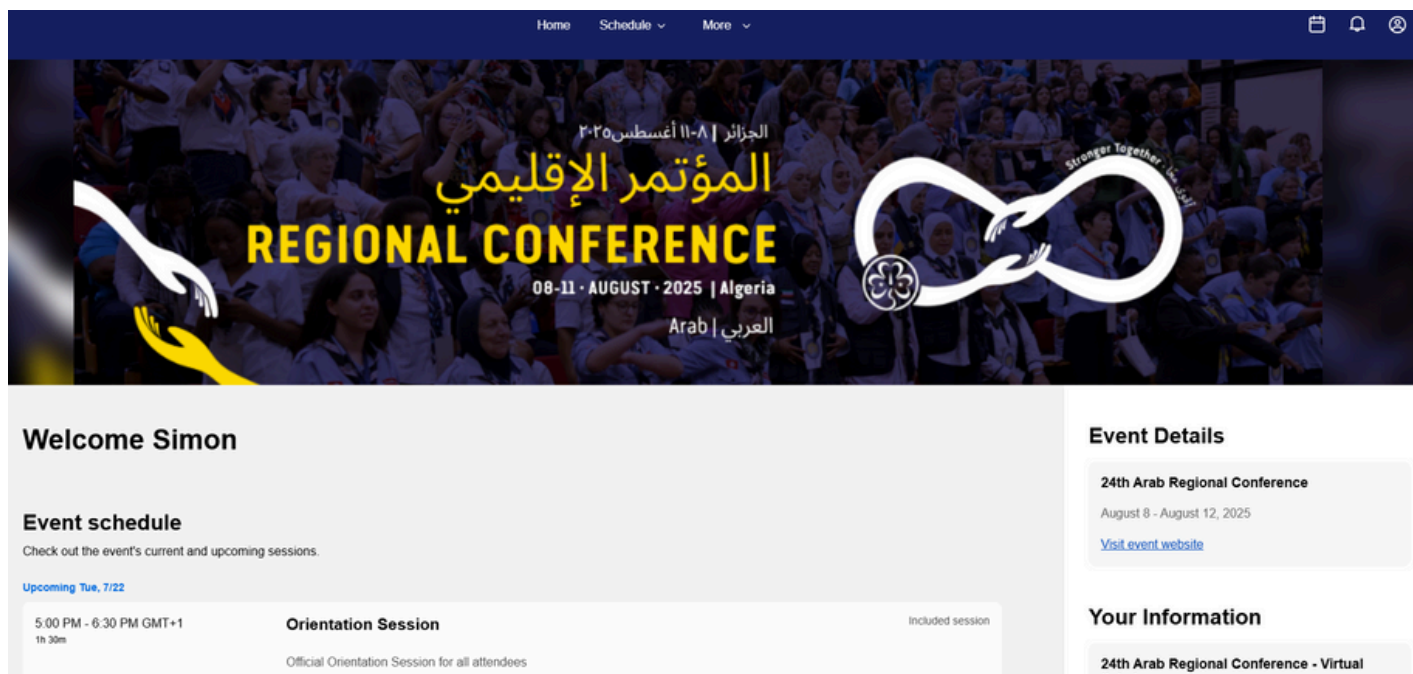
Home Schedule More

الجزائر | ٨-١١ أغسطس ٢٠٢٥

المؤتمر الإقليمي

REGIONAL CONFERENCE

08-11 · AUGUST · 2025 | Algeria

Arab | العربي

Stronger Together

Welcome Simon

Event schedule

Check out the event's current and upcoming sessions.

Upcoming Tue, 7/22

5:00 PM - 6:30 PM GMT+1
1h 30m

Orientation Session

Included session

Official Orientation Session for all attendees

Event Details

24th Arab Regional Conference

August 8 - August 12, 2025

Visit event website

Your Information

24th Arab Regional Conference - Virtual